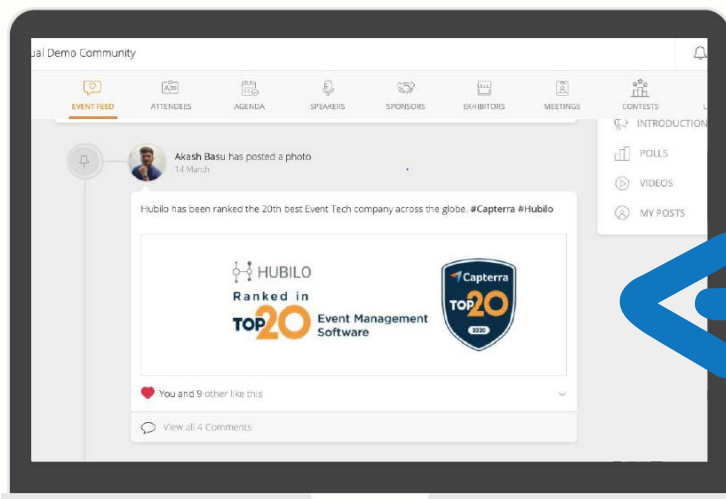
ual Demo Community

EVENT FEED ATTENDEES AGENDA SPEAKERS SPONSORS EXHIBITORS MEETINGS CONTESTS

INTRODUCTION
POLLS
VIDEOS
MY POSTS

Akash Basu has posted a photo
14 March

Hubilo has been ranked the 20th best Event Tech company across the globe. #Capterra #Hubilo

HUBILO
Ranked in
TOP20 Event Management Software

Capterra
TOP20
2020

You and 9 other like this

View all 4 Comments